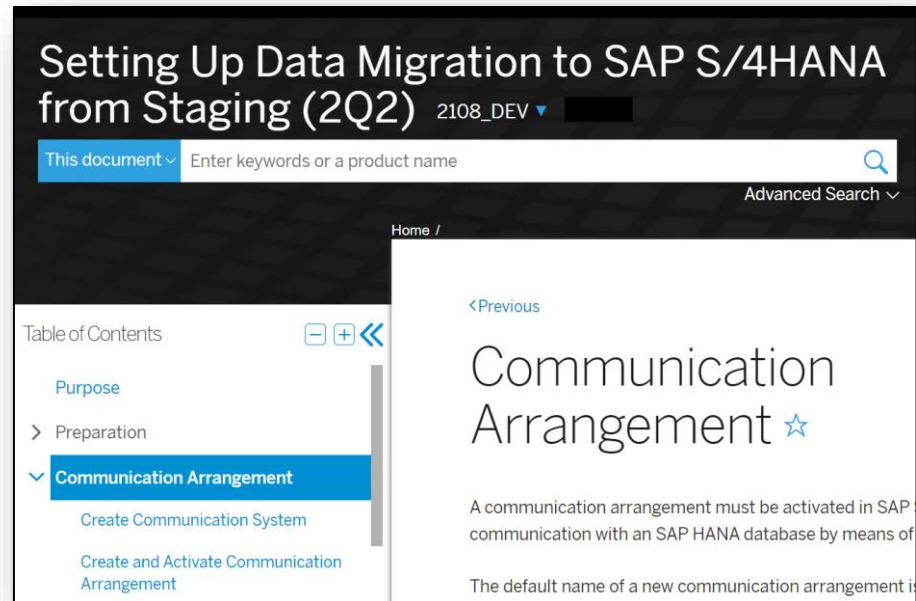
Setting Up Data Migration to SAP S/4HANA from Staging (2Q2) 2108_DEV ▾

This document ⌄ Enter keywords or a product name

Advanced Search ⌄

Home /

Table of Contents

Purpose

> Preparation

⌄ Communication Arrangement

Create Communication System

Create and Activate Communication Arrangement

<Previous

Communication Arrangement ☆

A communication arrangement must be activated in SAP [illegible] communication with an SAP HANA database by means of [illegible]

The default name of a new communication arrangement is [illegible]